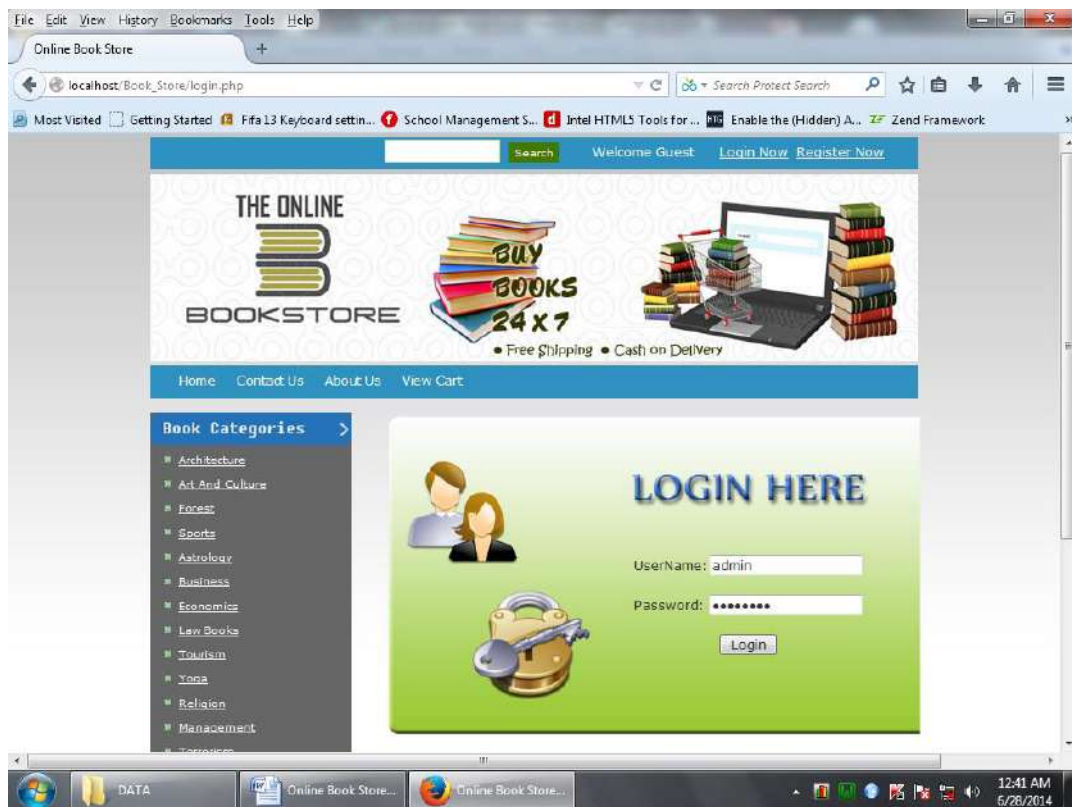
File Edit View History Bookmarks Tools Help
Online Book Store
+
localhost/Book_Store/login.php
Search Protect Search
Most Visited Getting Started Fifa 13 Keyboard settin... School Management S... Intel HTML5 Tools for ... Enable the (Hidden) A... Zend Framework

Search Welcome Guest Login Now Register Now

THE ONLINE
BOOKSTORE
BUY BOOKS 24 X 7
• Free Shipping • Cash on Delivery

Home Contact Us About Us View Cart

Book Categories
Architecture
Art And Culture
Forest
Sports
Astrology
Business
Economics
Law Books
Tourism
Yoga
Religion
Management
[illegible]

LOGIN HERE
UserName: admin
Password: ••••••••
Login

DATA
Online Book Store...
Online Book Store...
12:41 AM
6/28/2014